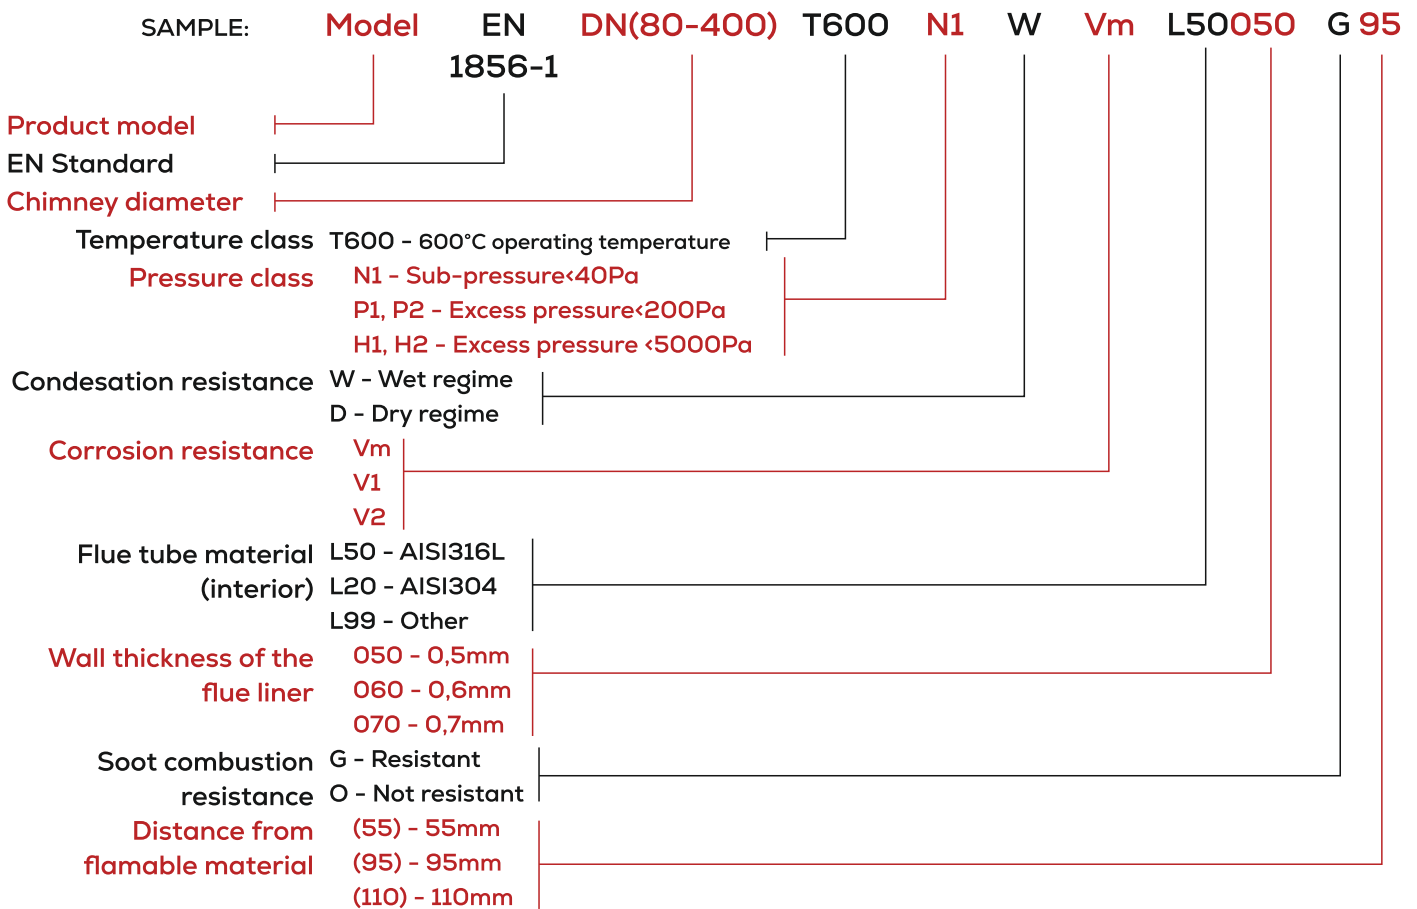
SAMPLE: Model EN 1856-1 DN(80-400) T600 N1 W Vm L50050 G 95

Product model
EN Standard
Chimney diameter
Temperature class T600 - 600°C operating temperature
Pressure class N1 - Sub-pressure<40Pa
P1, P2 - Excess pressure<200Pa
H1, H2 - Excess pressure <5000Pa
Condesation resistance W - Wet regime
D - Dry regime
Corrosion resistance Vm
V1
V2
Flue tube material (interior) L50 - AISI316L
L20 - AISI304
L99 - Other
Wall thickness of the flue liner 050 - 0,5mm
060 - 0,6mm
070 - 0,7mm
Soot combustion resistance G - Resistant
O - Not resistant
Distance from flamable material (55) - 55mm
(95) - 95mm
(110) - 110mm